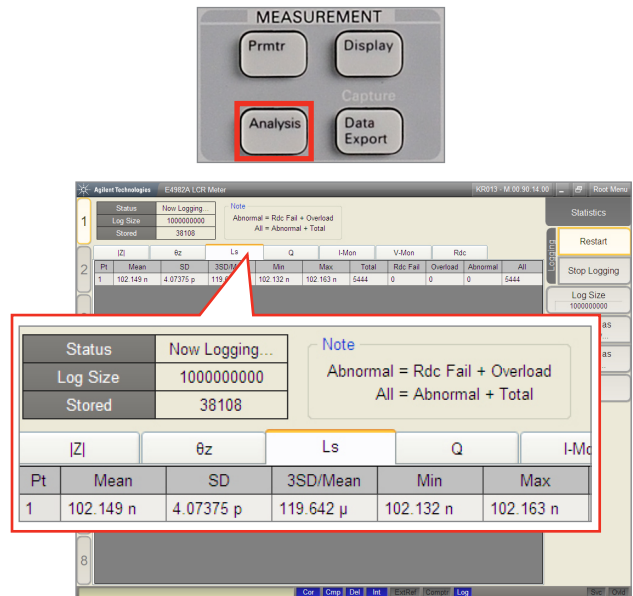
MEASUREMENT

Prmtr

Display

Capture

Analysis

Data Export

Agilent Technologies E4982A LCR Meter

KR013 - M:00:90:14:00

Root Menu

1

Status | Now Logging...
Log Size | 1000000000
Stored | 38108

Note
Abnormal = Rdc Fail + Overload
All = Abnormal + Total

Statistics

Restart

Logging

Stop Logging

Log Size
1000000000

| |Z| | θz | Ls | Q | I-Mon | V-Mon | Rdc |
|---|---|---|---|---|---|---|

| Pt | Mean | SD | 3SD/Mean | Min | Max | Total | Rdc Fail | Overload | Abnormal | All |
|---|---|---|---|---|---|---|---|---|---|---|
| 1 | 102.149 n | 4.07375 p | 119.6 | 102.132 n | 102.163 n | 5444 | 0 | 0 | 0 | 5444 |

2

Status | Now Logging...
Log Size | 1000000000
Stored | 38108

Note
Abnormal = Rdc Fail + Overload
All = Abnormal + Total

| |Z| | θz | Ls | Q | I-Mo |
|---|---|---|---|---|

| Pt | Mean | SD | 3SD/Mean | Min | Max |
|---|---|---|---|---|---|
| 1 | 102.149 n | 4.07375 p | 119.642 μ | 102.132 n | 102.163 n |

8

Cor Cmp Del Int ExtRef Cmptr Log

Svc Ovld